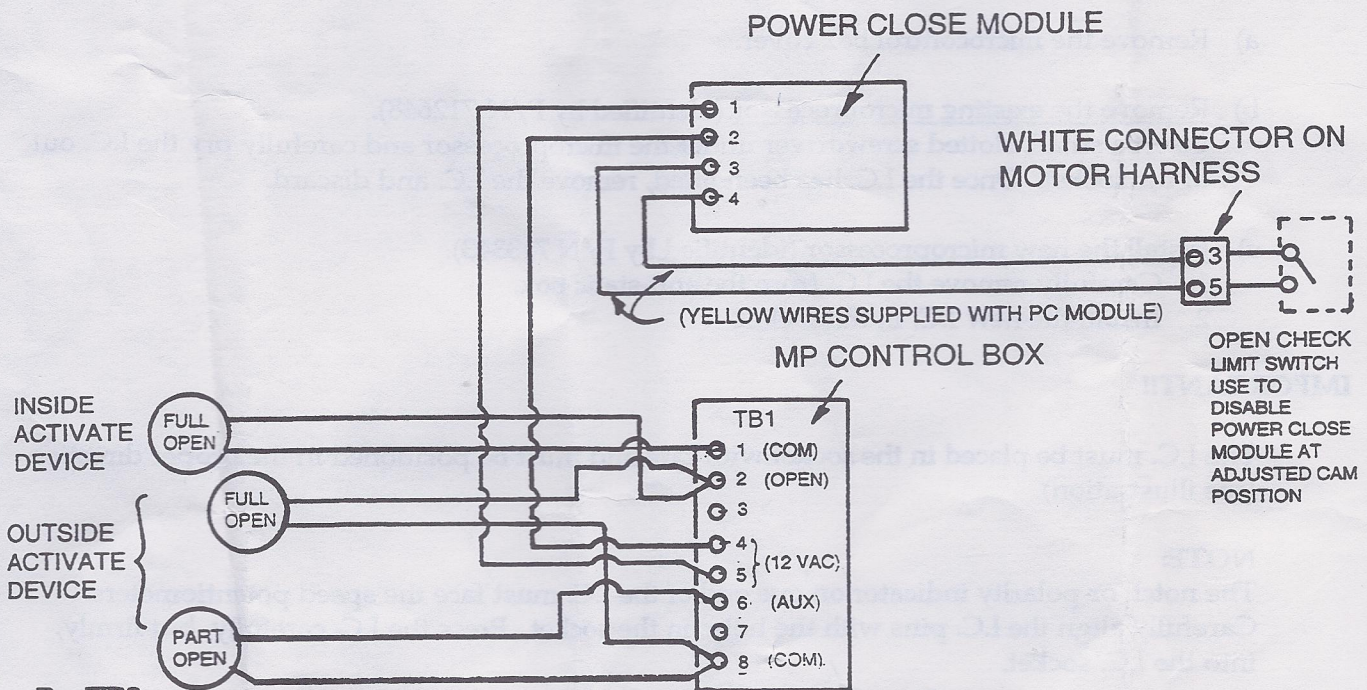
POWER CLOSE MODULE

1
2
3
4

WHITE CONNECTOR ON MOTOR HARNESS

3
5

(YELLOW WIRES SUPPLIED WITH PC MODULE)

OPEN CHECK LIMIT SWITCH USE TO DISABLE POWER CLOSE MODULE AT ADJUSTED CAM POSITION

MP CONTROL BOX

INSIDE ACTIVATE DEVICE

FULL OPEN

OUTSIDE ACTIVATE DEVICE

FULL OPEN

PART OPEN

TB1
1 (COM)
2 (OPEN)
3
4
5 (12 VAC)
6 (AUX)
7
8 (COM).